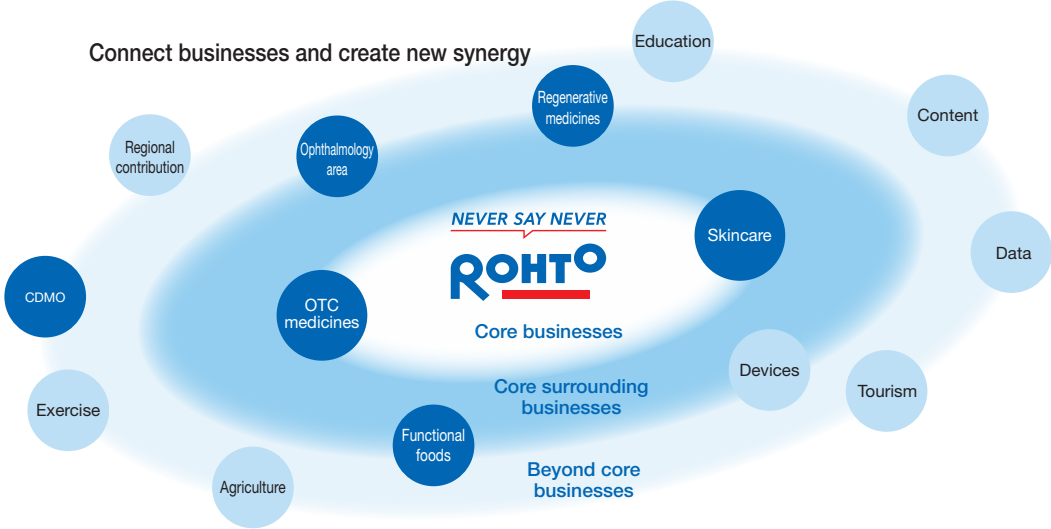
Connect businesses and create new synergy

Education

Regenerative medicines

Content

Regional contribution

Ophthalmology area

NEVER SAY NEVER

ROHTO

Skincare

Data

CDMO

OTC medicines

Core businesses

Core surrounding businesses

Devices

Tourism

Exercise

Functional foods

Beyond core businesses

Agriculture